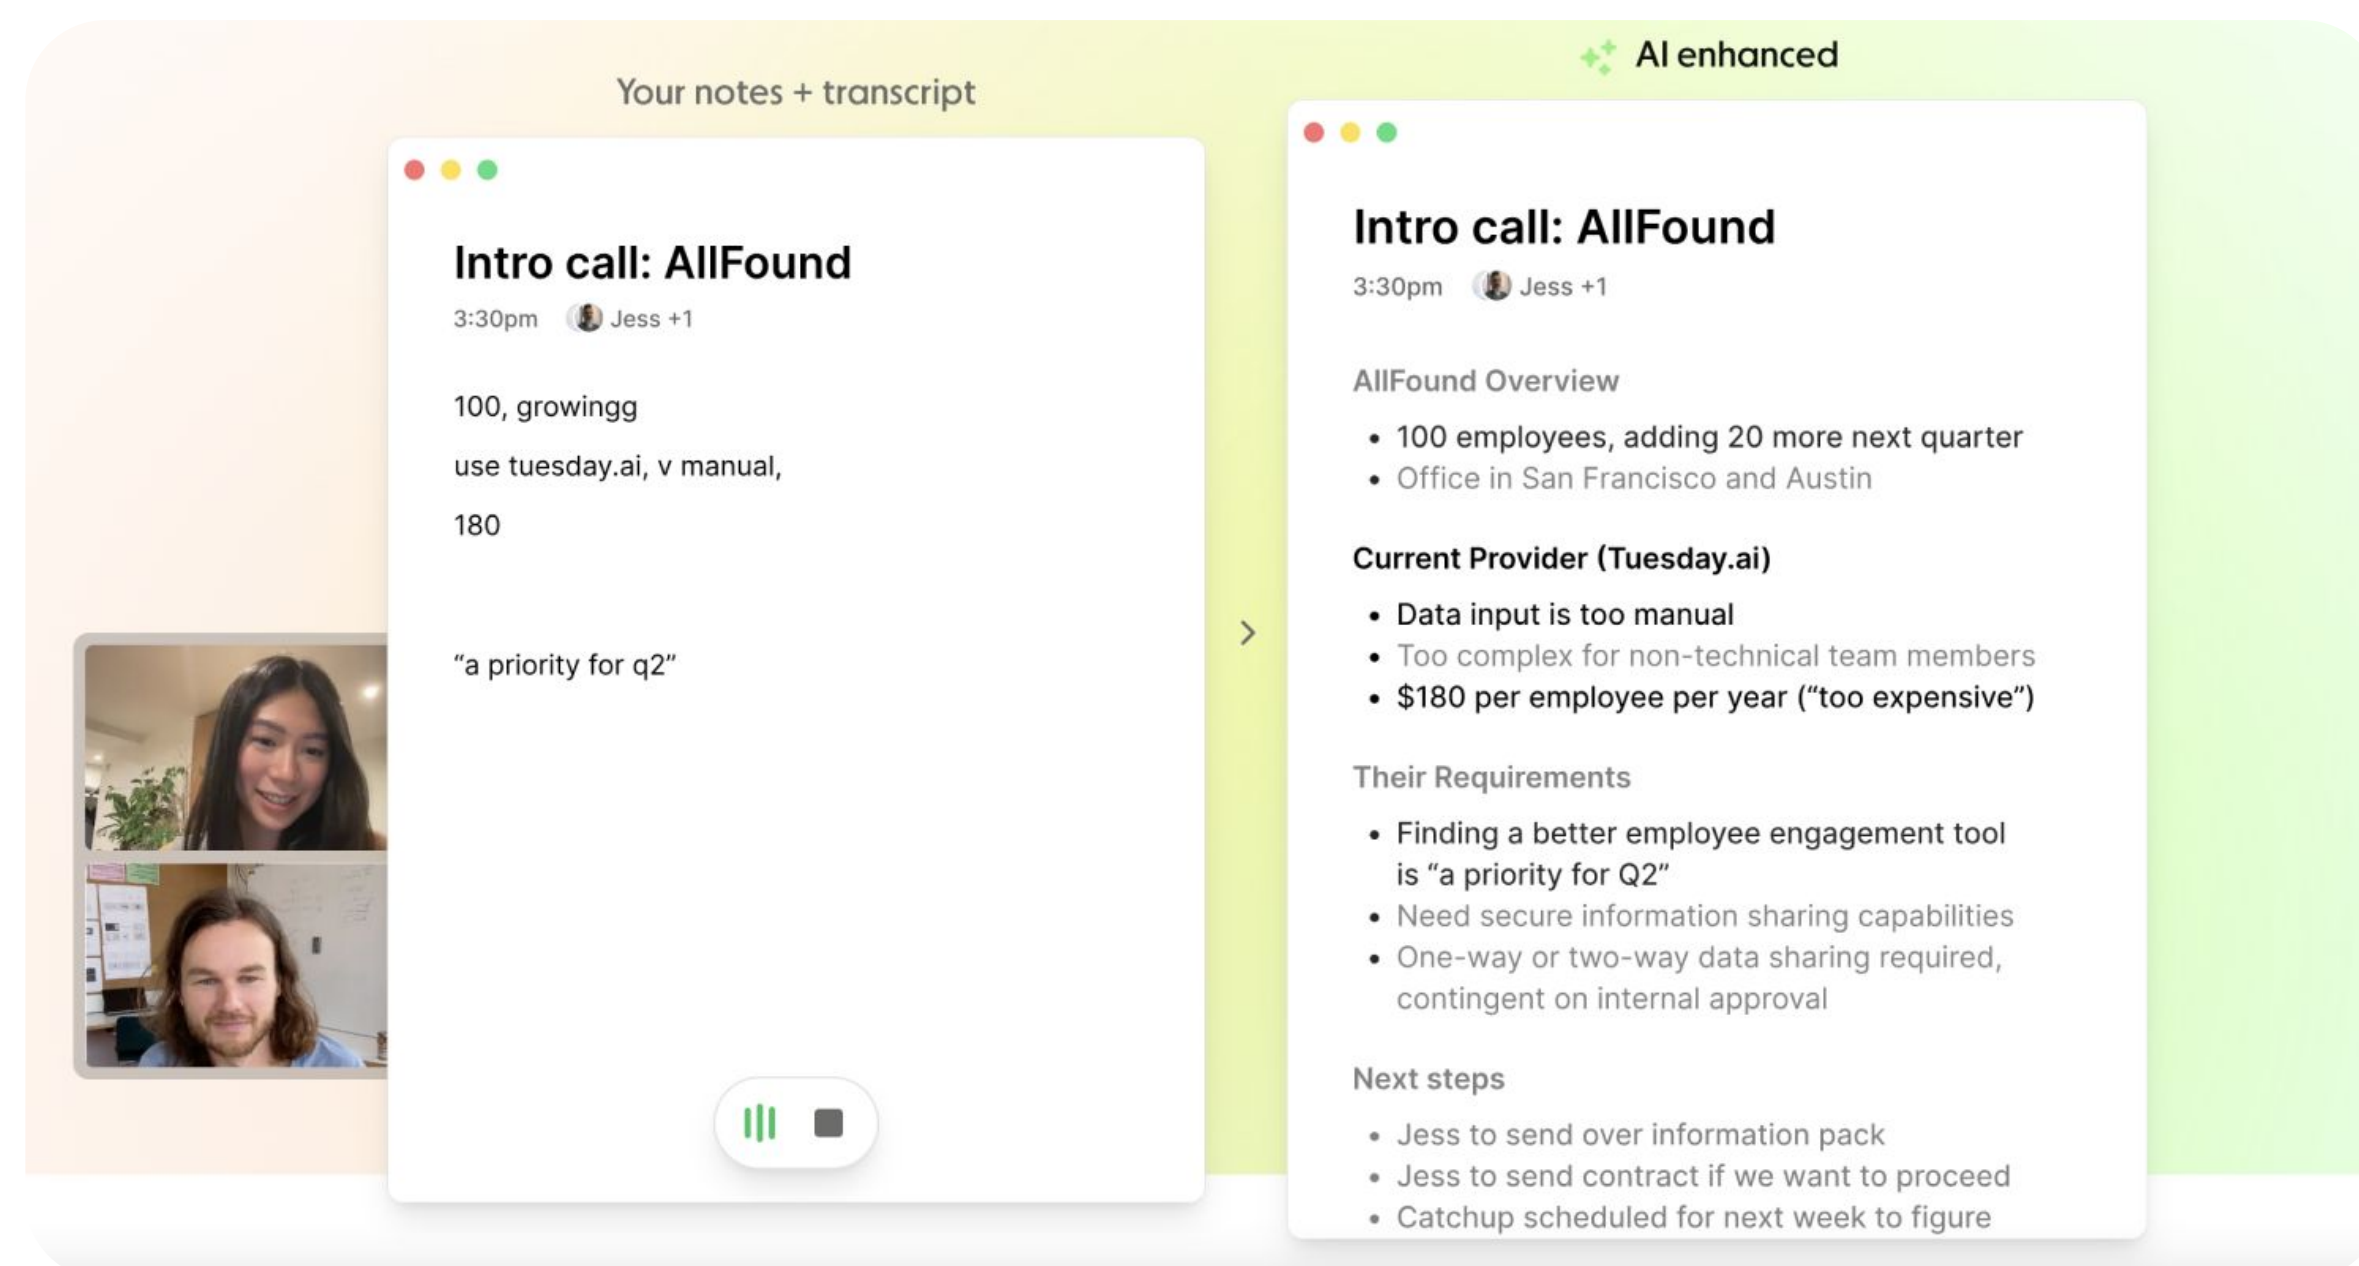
Your notes + transcript

Intro call: AllFound

3:30pm Jess +1

100, growingg

use tuesday.ai, v manual,

180

“a priority for q2”

AI enhanced

Intro call: AllFound

3:30pm Jess +1

AllFound Overview

- 100 employees, adding 20 more next quarter
- Office in San Francisco and Austin

Current Provider (Tuesday.ai)

- Data input is too manual
- Too complex for non-technical team members
- $180 per employee per year (“too expensive”)

Their Requirements

- Finding a better employee engagement tool is “a priority for Q2”
- Need secure information sharing capabilities
- One-way or two-way data sharing required, contingent on internal approval

Next steps

- Jess to send over information pack
- Jess to send contract if we want to proceed
- Catchup scheduled for next week to figure